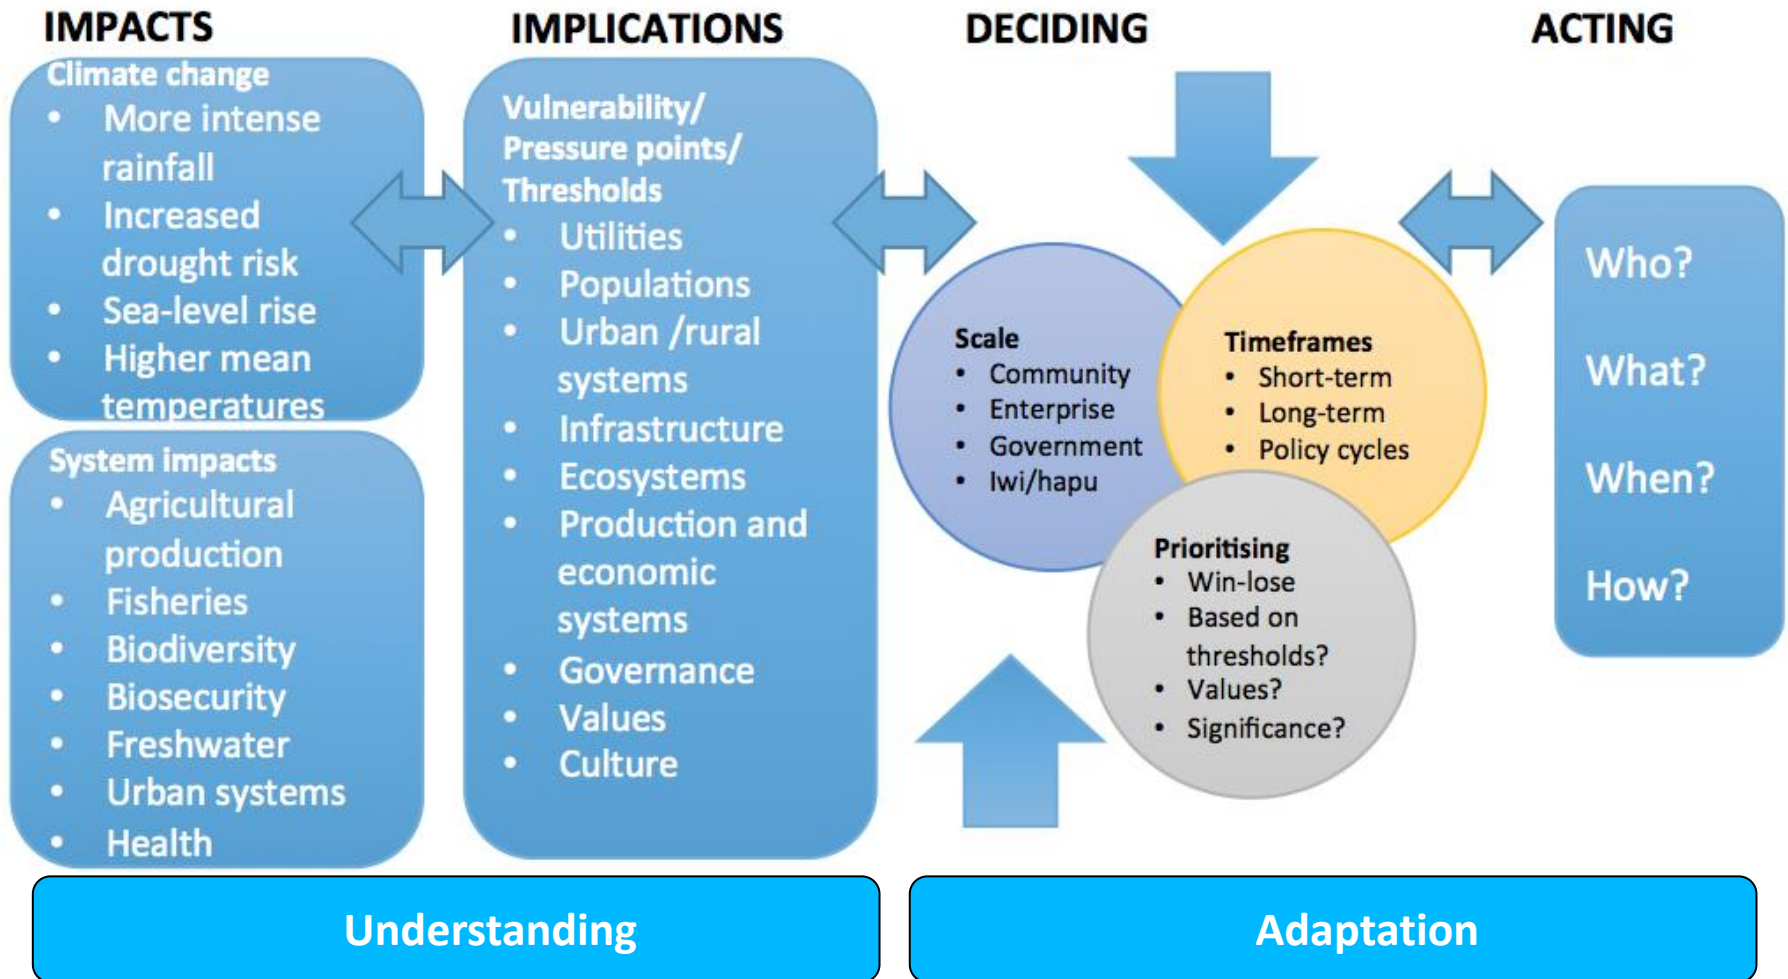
IMPACTS

Climate change
• More intense rainfall
• Increased drought risk
• Sea-level rise
• Higher mean temperatures

System impacts
• Agricultural production
• Fisheries
• Biodiversity
• Biosecurity
• Freshwater
• Urban systems
• Health

IMPLICATIONS

Vulnerability/ Pressure points/ Thresholds
• Utilities
• Populations
• Urban /rural systems
• Infrastructure
• Ecosystems
• Production and economic systems
• Governance
• Values
• Culture

DECIDING

Scale
• Community
• Enterprise
• Government
• Iwi/hapu

Timeframes
• Short-term
• Long-term
• Policy cycles

Prioritising
• Win-lose
• Based on thresholds?
• Values?
• Significance?

ACTING

Who?

What?

When?

How?

Understanding

Adaptation